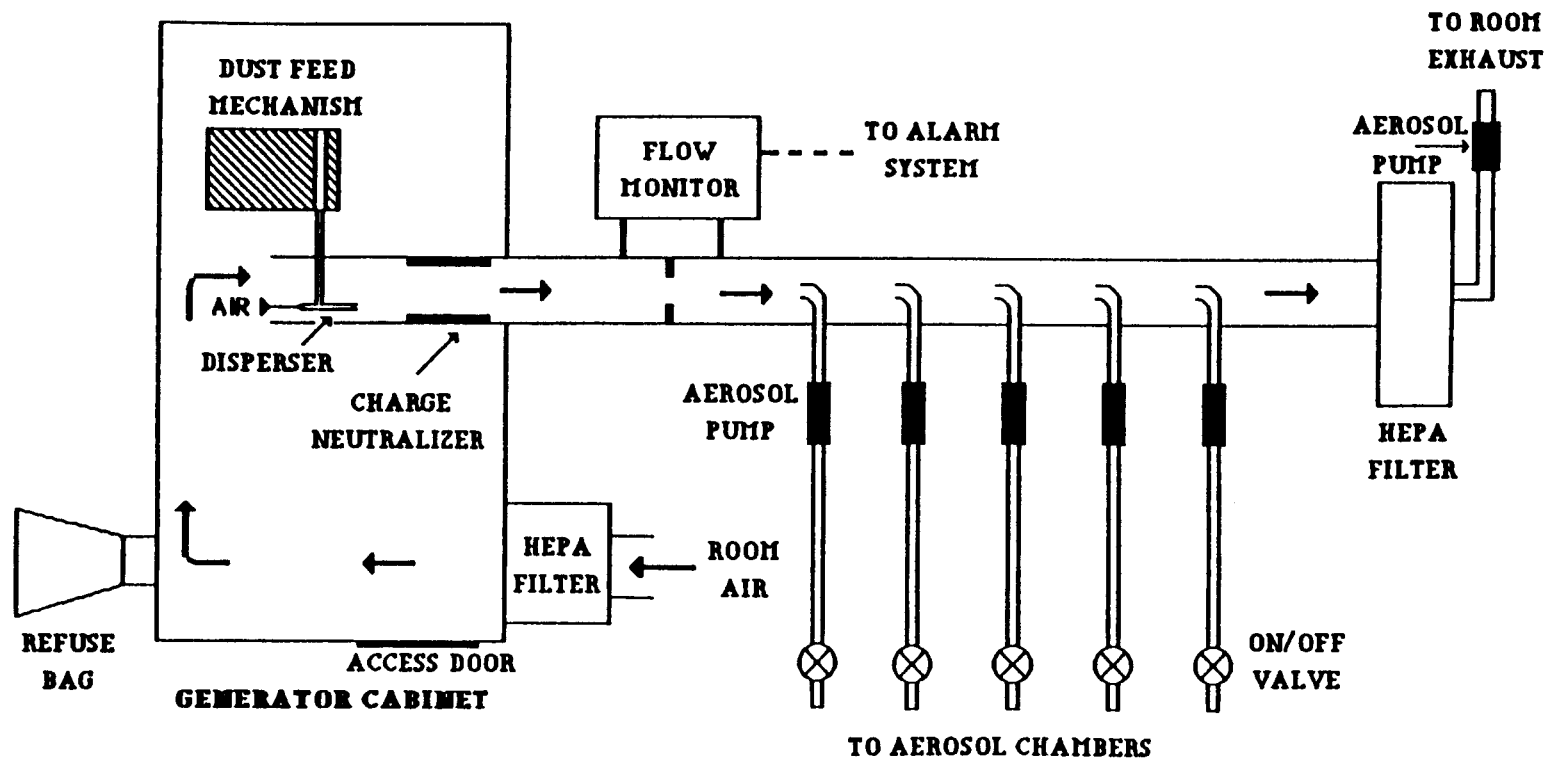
TO ROOM EXHAUST

DUST FEED MECHANISM

FLOW MONITOR

TO ALARM SYSTEM

AEROSOL PUMP

AIR

DISPERSER

CHARGE NEUTRALIZER

AEROSOL PUMP

HEPA FILTER

HEPA FILTER

ROOM AIR

REFUSE BAG

ACCESS DOOR

GENERATOR CABINET

ON/OFF VALVE

TO AEROSOL CHAMBERS